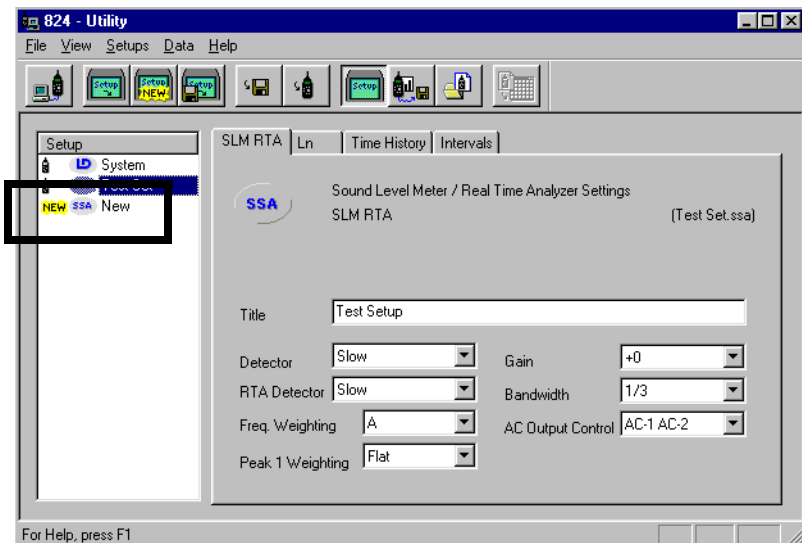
824 - Utility

File View Setups Data Help

Setup Setup NEW Setup Setup

Setup
LD System
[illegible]
NEW SSA New

SLM RTA | Ln | Time History | Intervals

SSA

Sound Level Meter / Real Time Analyzer Settings
SLM RTA
(Test Set.ssa)

Title: Test Setup

Detector: Slow
RTA Detector: Slow
Freq. Weighting: A
Peak 1 Weighting: Flat

Gain: +0
Bandwidth: 1/3
AC Output Control: AC-1 AC-2

For Help, press F1